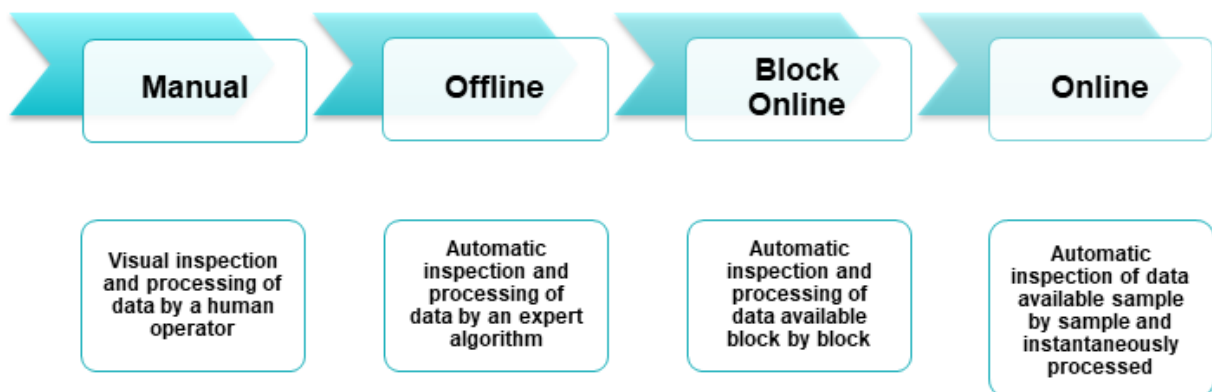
Manual

Offline

Block Online

Online

Visual inspection and processing of data by a human operator

Automatic inspection and processing of data by an expert algorithm

Automatic inspection and processing of data available block by block

Automatic inspection of data available sample by sample and instantaneously processed